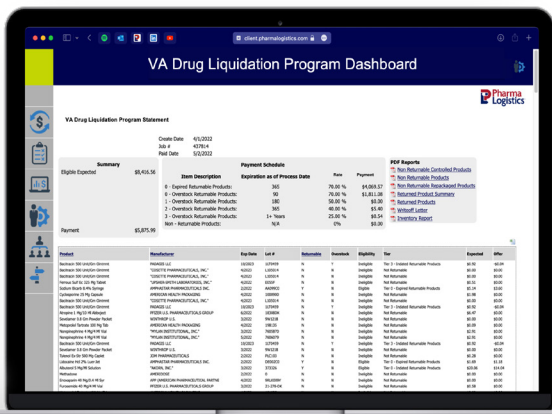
client.pharmalogistics.com

VA Drug Liquidation Program Dashboard

Pharma Logistics

VA Drug Liquidation Program Statement

Create Date 4/1/2022
Job # 437814
Paid Date 5/2/2022

Summary
Eligible Expected $8,416.56

Payment $5,875.99

Payment Schedule

| Item Description | Expiration as of Process Date | Rate | Payment |
|---|---|---|---|
| 0 - Expired Returnable Products: | 365 | 70.00 % | $4,069.57 |
| 0 - Overstock Returnable Products: | 90 | 70.00 % | $1,811.08 |
| 1 - Overstock Returnable Products: | 180 | 50.00 % | $0.00 |
| 2 - Overstock Returnable Products: | 365 | 40.00 % | $5.40 |
| 3 - Overstock Returnable Products: | 1+ Years | 25.00 % | $0.54 |
| Non - Returnable Products: | N/A | 0% | $0.00 |

PDF Reports
Non Returnable Controlled Products
Non Returnable Products
Non Returnable Repackaged Products
Returned Product Summary
Returned Products
Writeoff Letter
Inventory Report

| Product | Manufacturer | Exp Date | Lot # | Returnable | Overstock | Eligibility | Tier | Expected | Offer |
|---|---|---|---|---|---|---|---|---|---|
| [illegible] | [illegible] | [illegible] | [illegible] | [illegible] | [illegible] | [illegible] | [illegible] | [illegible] | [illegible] |